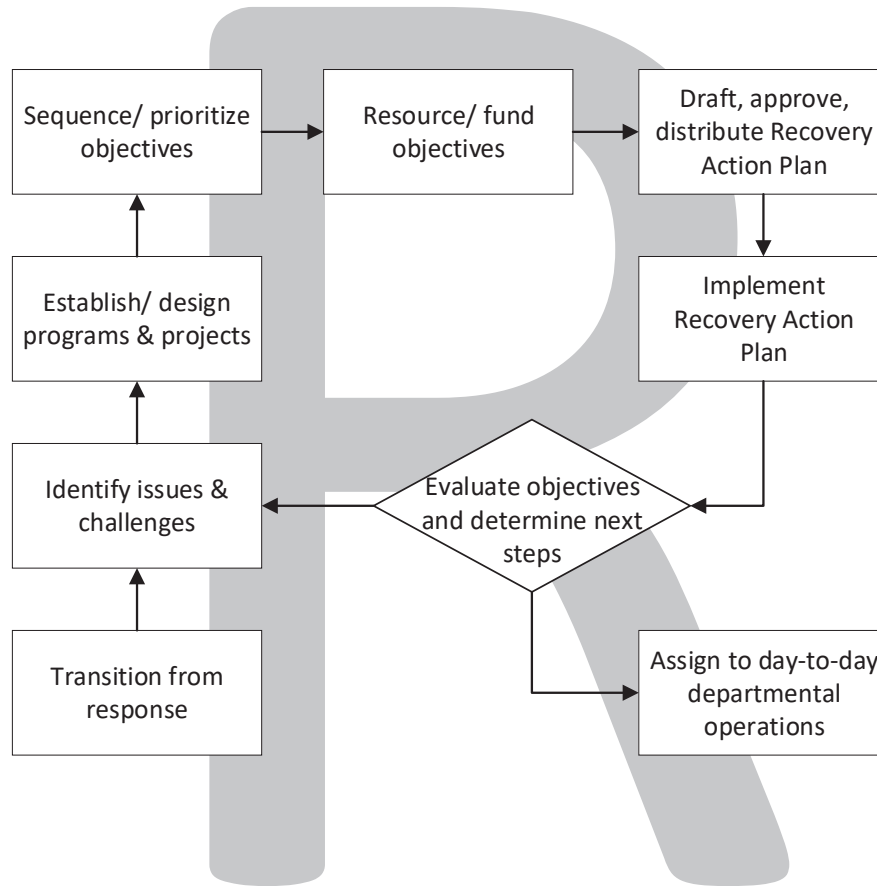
Sequence/ prioritize objectives

Resource/ fund objectives

Draft, approve, distribute Recovery Action Plan

Establish/ design programs & projects

Implement Recovery Action Plan

Identify issues & challenges

Evaluate objectives and determine next steps

Transition from response

Assign to day-to-day departmental operations